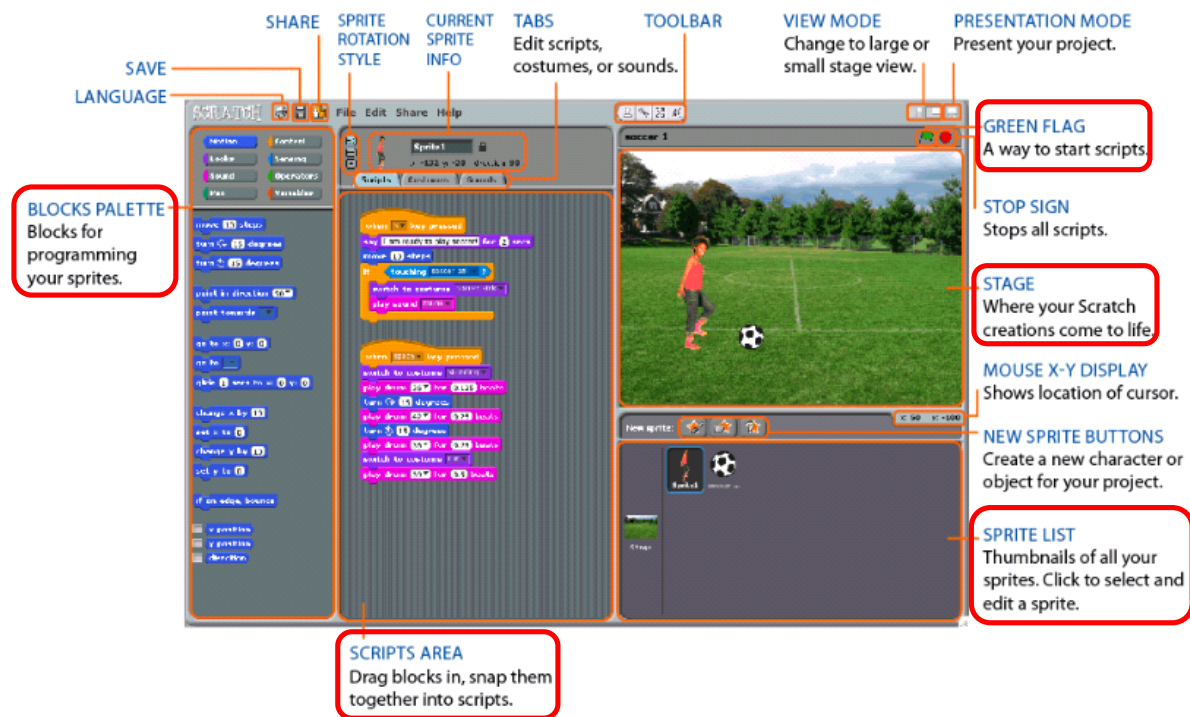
SHARE

SPRITE ROTATION STYLE

CURRENT SPRITE INFO

TABS
Edit scripts, costumes, or sounds.

TOOLBAR

VIEW MODE
Change to large or small stage view.

PRESENTATION MODE
Present your project.

SAVE

LANGUAGE

SCRATCH

File Edit Share Help

Sprite1

Scripts Costumes Sounds

soccer 1

GREEN FLAG
A way to start scripts.

STOP SIGN
Stops all scripts.

BLOCKS PALETTE
Blocks for programming your sprites.

Motion Control
Looks Sensing
Sound Operators
Pen Variables

move 10 steps
turn 15 degrees
turn 15 degrees
point in direction 90
point towards
go to x: 0 y: 0
go to
glide 1 secs to x: 0 y: 0
change x by 10
set x to 0
change y by 10
set y to 0
if on edge, bounce
x position
y position
direction

when clicked
say I am ready to play soccer! for 2 secs
move 10 steps
if touching soccer ball ?
switch to costume
play sound

when key pressed
switch to costume
play drum for beats
turn 15 degrees
play drum for beats
turn 15 degrees
play drum for beats
switch to costume
play drum for beats

STAGE
Where your Scratch creations come to life.

MOUSE X-Y DISPLAY
Shows location of cursor.

x: 50 y: -100

New sprite:

NEW SPRITE BUTTONS
Create a new character or object for your project.

Stage

SPRITE LIST
Thumbnails of all your sprites. Click to select and edit a sprite.

SCRIPTS AREA
Drag blocks in, snap them together into scripts.